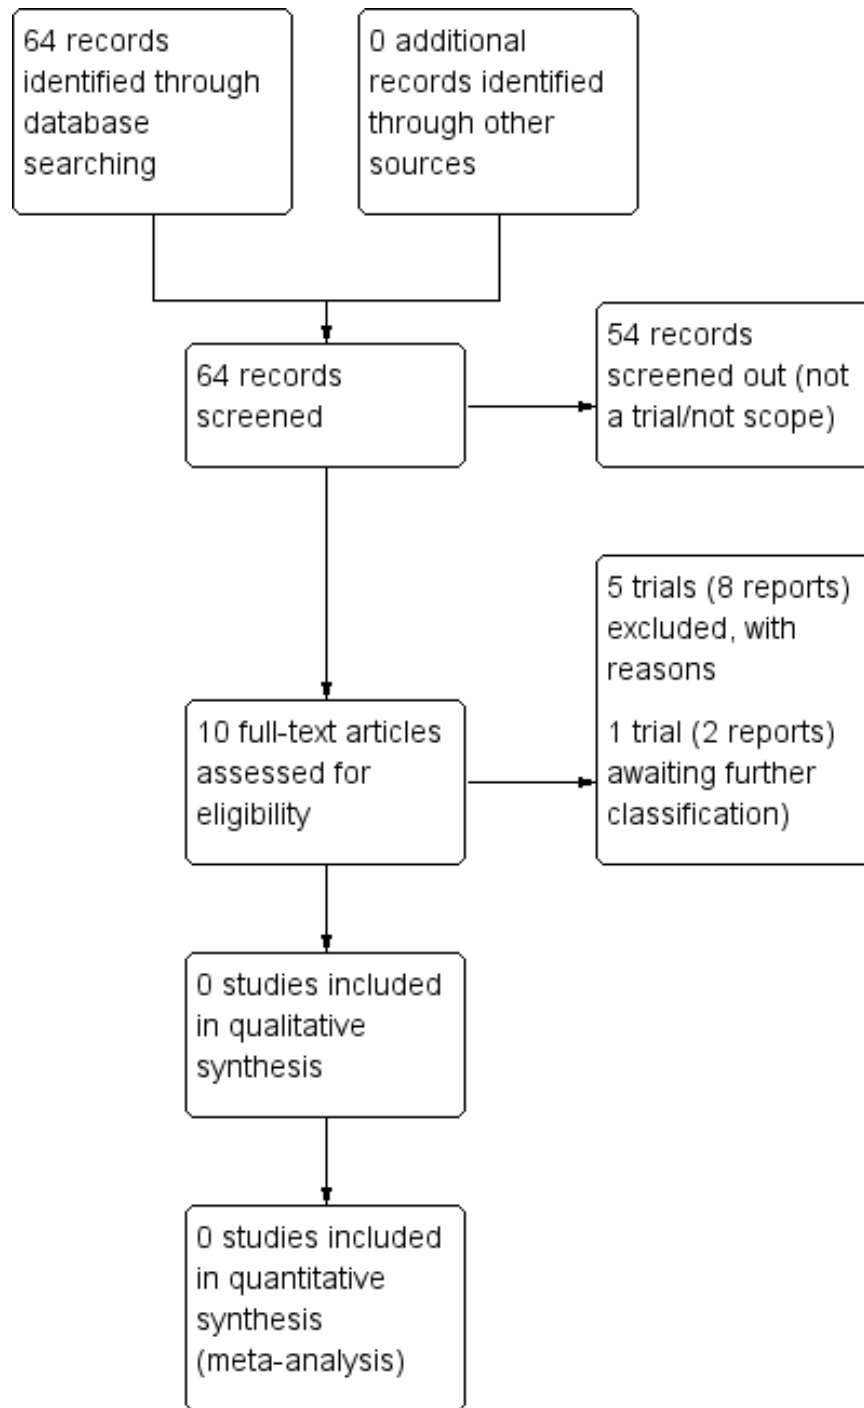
64 records identified through database searching

0 additional records identified through other sources

64 records screened

54 records screened out (not a trial/not scope)

10 full-text articles assessed for eligibility

5 trials (8 reports) excluded, with reasons

1 trial (2 reports) awaiting further classification)

0 studies included in qualitative synthesis

0 studies included in quantitative synthesis (meta-analysis)